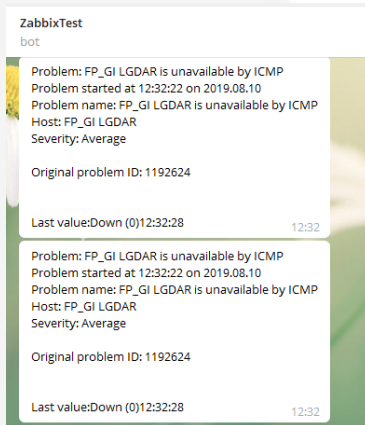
ZabbixTest
bot

Problem: FP_GI LGDAR is unavailable by ICMP
Problem started at 12:32:22 on 2019.08.10
Problem name: FP_GI LGDAR is unavailable by ICMP
Host: FP_GI LGDAR
Severity: Average

Original problem ID: 1192624

Last value:Down (0)12:32:28
12:32

Problem: FP_GI LGDAR is unavailable by ICMP
Problem started at 12:32:22 on 2019.08.10
Problem name: FP_GI LGDAR is unavailable by ICMP
Host: FP_GI LGDAR
Severity: Average

Original problem ID: 1192624

Last value:Down (0)12:32:28
12:32